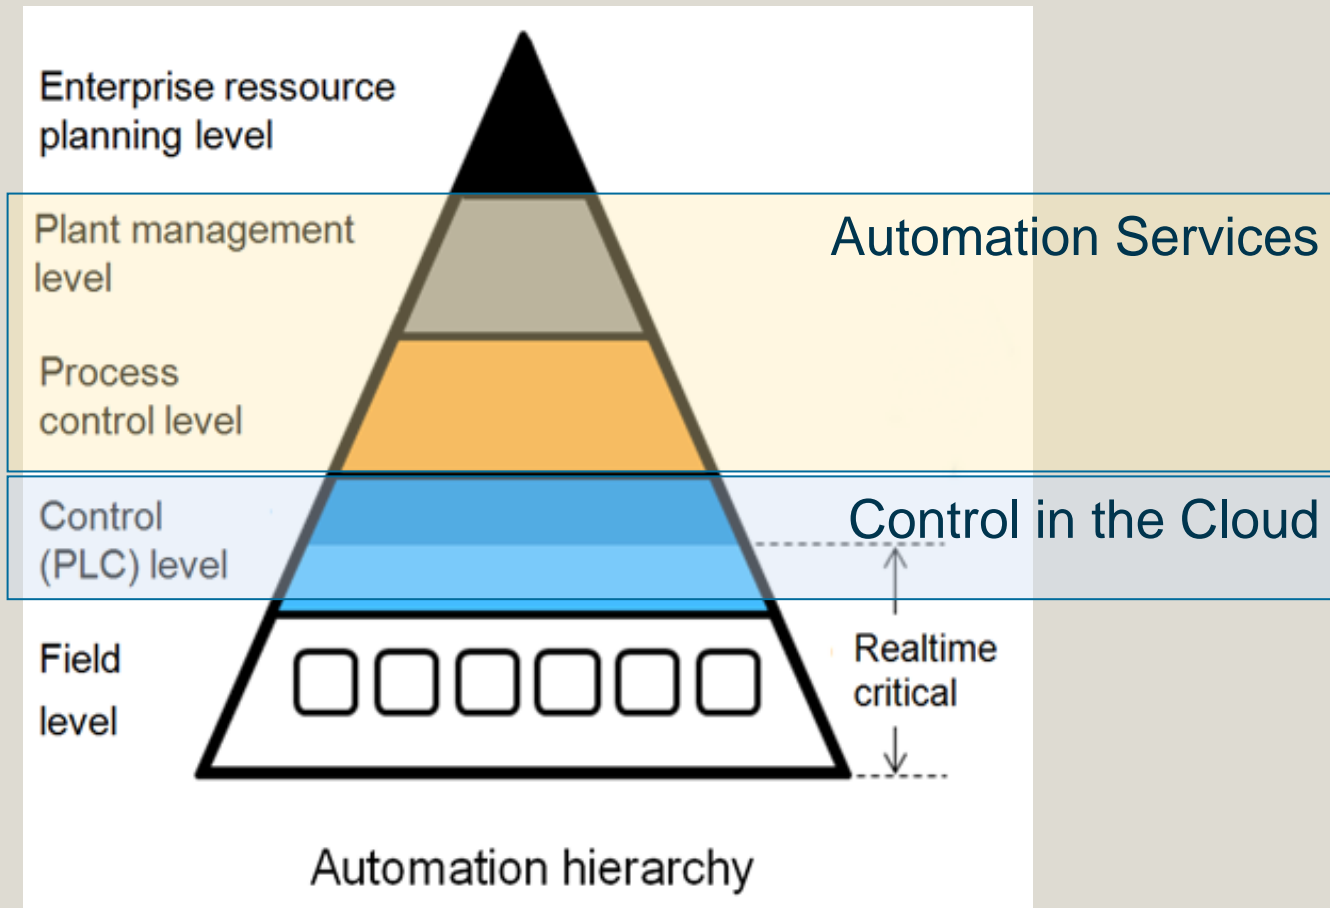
Enterprise ressource planning level

Plant management level

Automation Services

Process control level

Control (PLC) level

Control in the Cloud

Field level

Realtime critical

Automation hierarchy